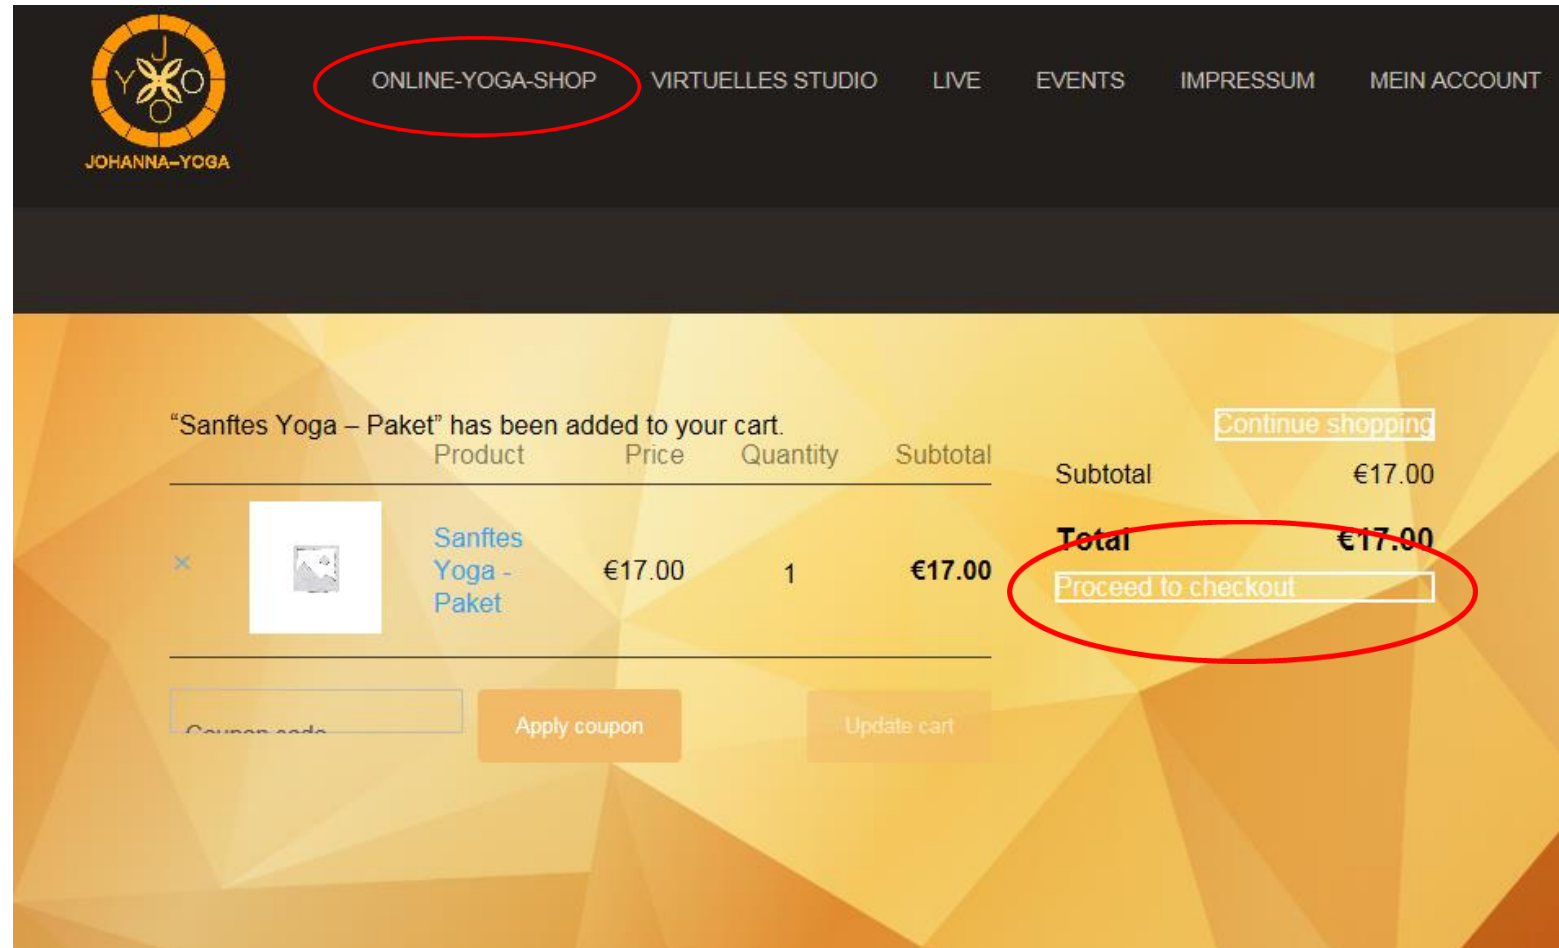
J
Y O
O
JOHANNA-YOGA

ONLINE-YOGA-SHOP VIRTUELLES STUDIO LIVE EVENTS IMPRESSUM MEIN ACCOUNT

“Sanftes Yoga – Paket” has been added to your cart.

Continue shopping

| | | Product | Price | Quantity | Subtotal |
|---|---|---|---|---|---|
| × | | Sanftes Yoga - Paket | €17.00 | 1 | €17.00 |

Coupon code

Apply coupon

Update cart

Subtotal €17.00

Total €17.00

Proceed to checkout